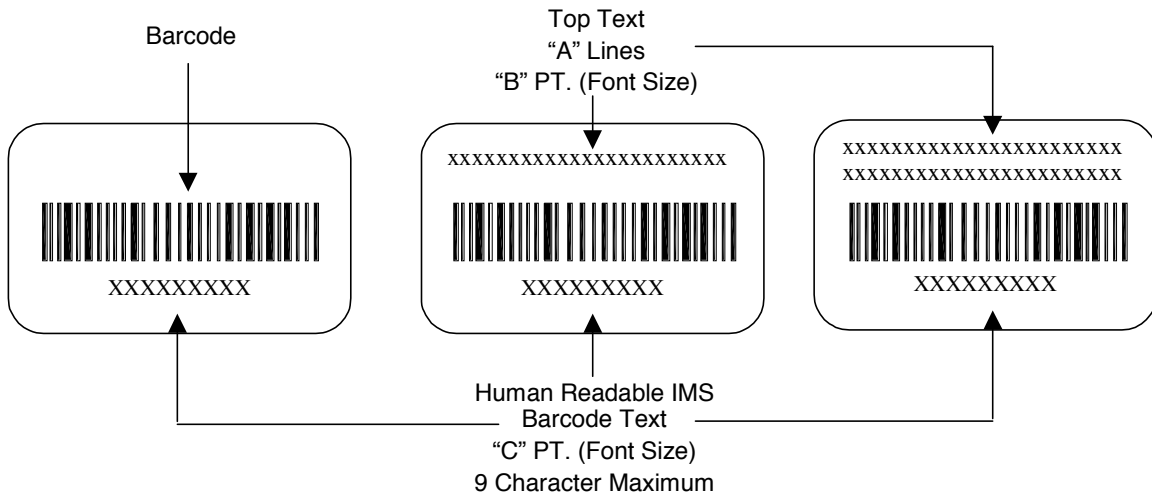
Barcode

Top Text
“A” Lines
“B” PT. (Font Size)

XXXXXXXXX

xxxxxxxxxxxxxxxxxxxxxxx

XXXXXXXXX

xxxxxxxxxxxxxxxxxxxxxxx
xxxxxxxxxxxxxxxxxxxxxxx

XXXXXXXXX

Human Readable IMS
Barcode Text
“C” PT. (Font Size)
9 Character Maximum